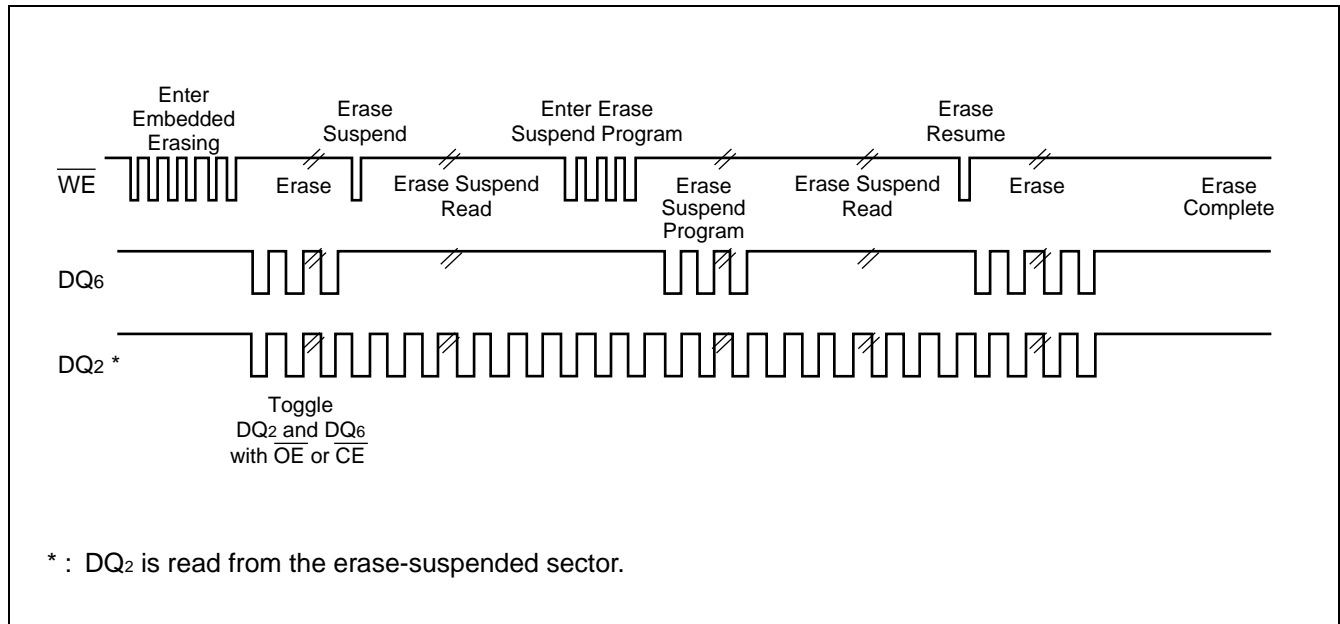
Enter Embedded Erasing

Erase Suspend

Enter Erase Suspend Program

Erase Resume

$\overline{WE}$

Erase

Erase Suspend Read

Erase Suspend Program

Erase Suspend Read

Erase

Erase Complete

$DQ_6$

$DQ_2$ *

Toggle $DQ_2$ and $DQ_6$ with $\overline{OE}$ or $\overline{CE}$

* : $DQ_2$ is read from the erase-suspended sector.